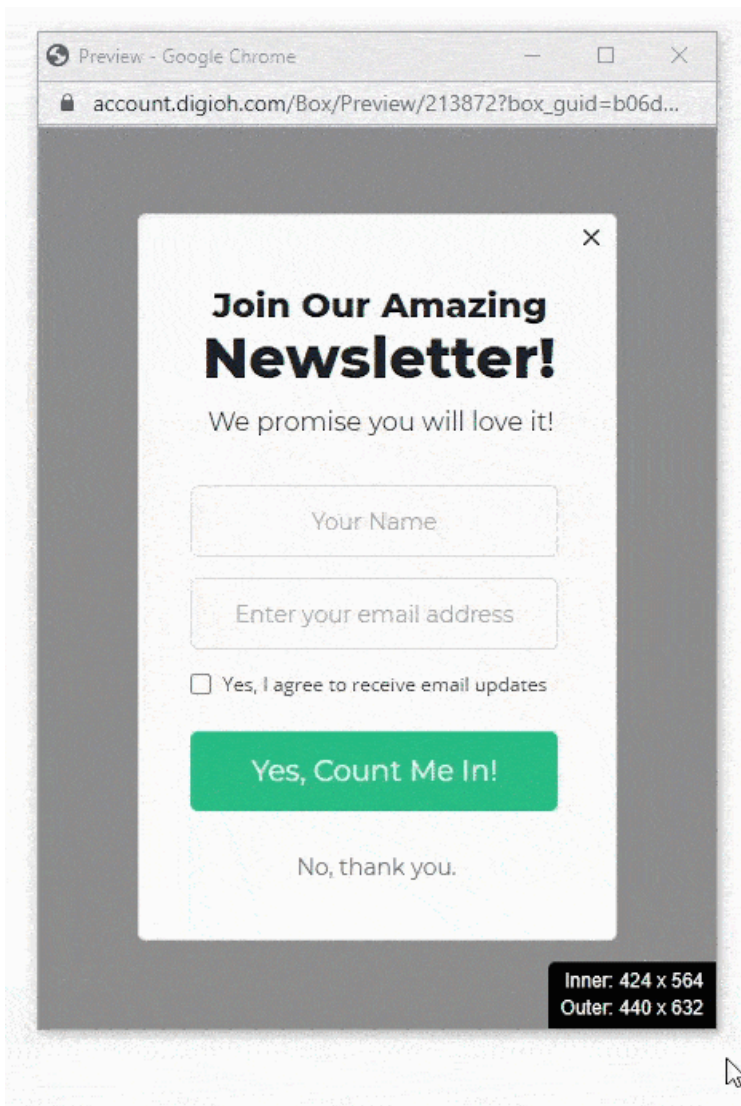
Preview - Google Chrome

account.digioh.com/Box/Preview/213872?box_guid=b06d...

×

Join Our Amazing
Newsletter!

We promise you will love it!

Your Name

Enter your email address

Yes, I agree to receive email updates

Yes, Count Me In!

No, thank you.

Inner: 424 x 564
Outer: 440 x 632